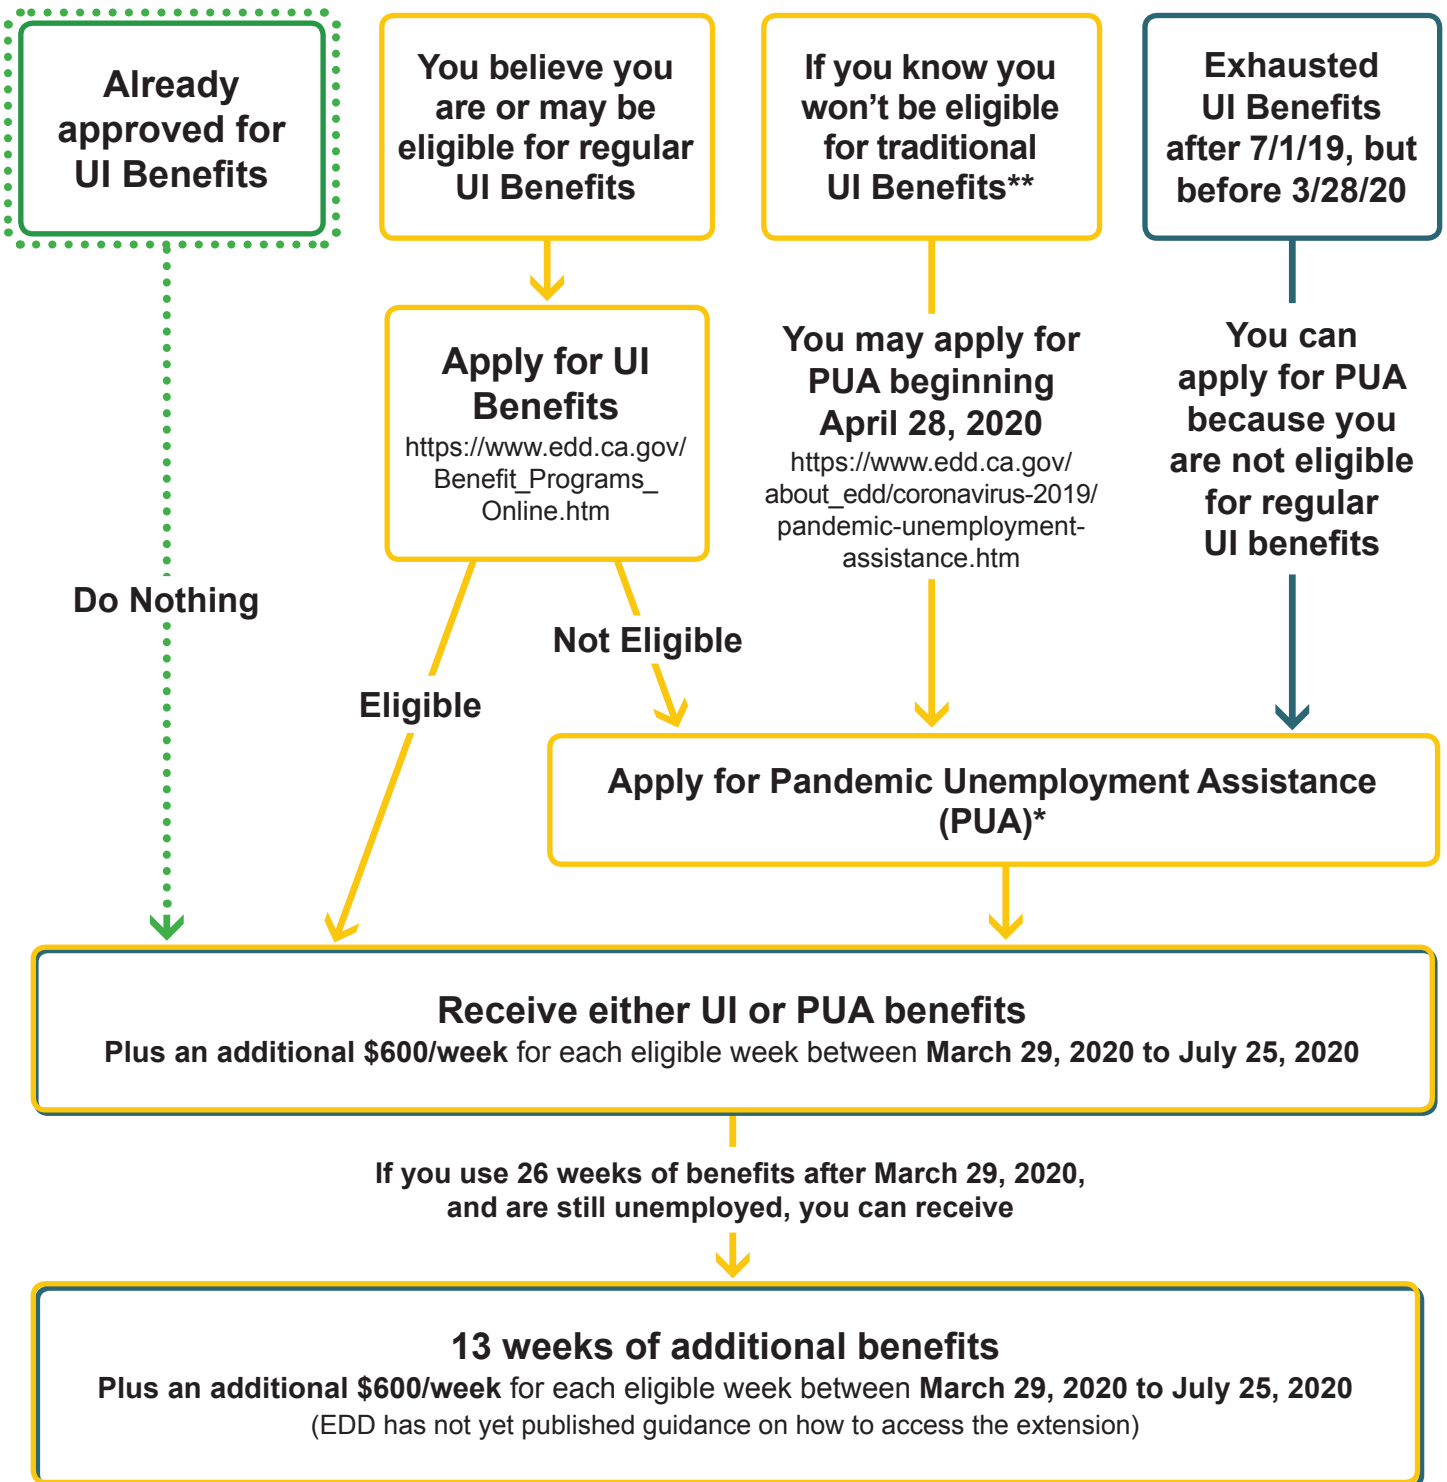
Already approved for UI Benefits

You believe you are or may be eligible for regular UI Benefits

If you know you won't be eligible for traditional UI Benefits**

Exhausted UI Benefits after 7/1/19, but before 3/28/20

Apply for UI Benefits
https://www.edd.ca.gov/Benefit_Programs_Online.htm

You may apply for PUA beginning April 28, 2020
https://www.edd.ca.gov/about_edd/coronavirus-2019/pandemic-unemployment-assistance.htm

You can apply for PUA because you are not eligible for regular UI benefits

Do Nothing

Not Eligible

Eligible

Apply for Pandemic Unemployment Assistance (PUA)*

Receive either UI or PUA benefits
Plus an additional $600/week for each eligible week between March 29, 2020 to July 25, 2020

If you use 26 weeks of benefits after March 29, 2020, and are still unemployed, you can receive

13 weeks of additional benefits
Plus an additional $600/week for each eligible week between March 29, 2020 to July 25, 2020
(EDD has not yet published guidance on how to access the extension)